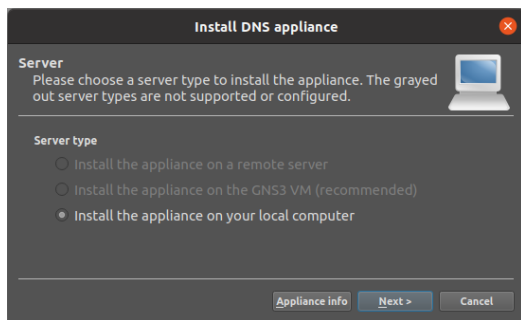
Install DNS appliance

Server
Please choose a server type to install the appliance. The grayed out server types are not supported or configured.

Server type

Install the appliance on a remote server

Install the appliance on the GNS3 VM (recommended)

Install the appliance on your local computer

Appliance info

Next >

Cancel